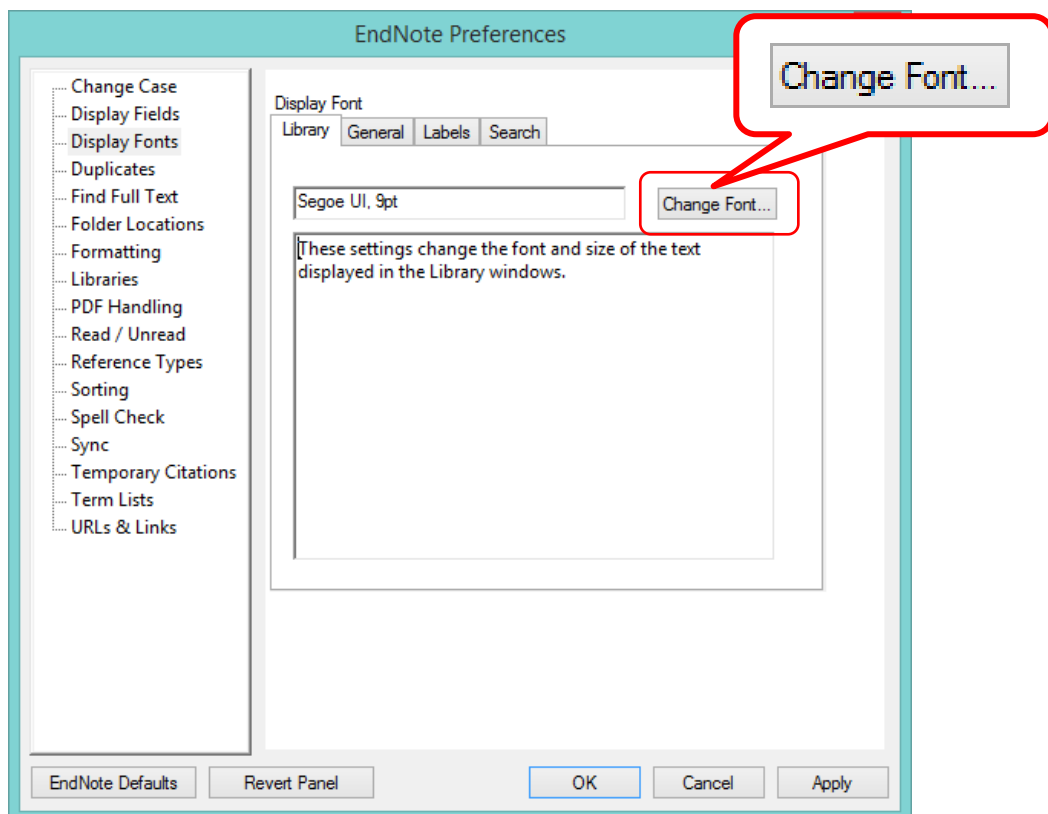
EndNote Preferences

Change Font...

Change Case
Display Fields
Display Fonts
Duplicates
Find Full Text
Folder Locations
Formatting
Libraries
PDF Handling
Read / Unread
Reference Types
Sorting
Spell Check
Sync
Temporary Citations
Term Lists
URLs & Links

Display Font

Library | General | Labels | Search

Segoe UI, 9pt

Change Font...

These settings change the font and size of the text displayed in the Library windows.

EndNote Defaults | Revert Panel | OK | Cancel | Apply